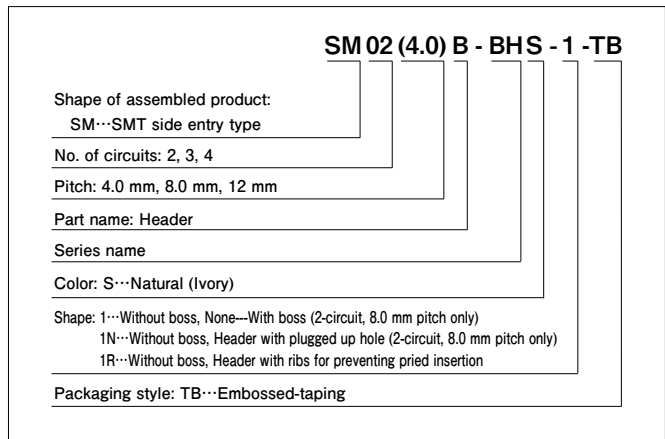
SM 02 (4.0) B - BH S - 1 -TB

Shape of assembled product:
SM···SMT side entry type

No. of circuits: 2, 3, 4

Pitch: 4.0 mm, 8.0 mm, 12 mm

Part name: Header

Series name

Color: S···Natural (Ivory)

Shape: 1···Without boss, None---With boss (2-circuit, 8.0 mm pitch only)
1N···Without boss, Header with plugged up hole (2-circuit, 8.0 mm pitch only)
1R···Without boss, Header with ribs for preventing pried insertion

Packaging style: TB···Embossed-taping